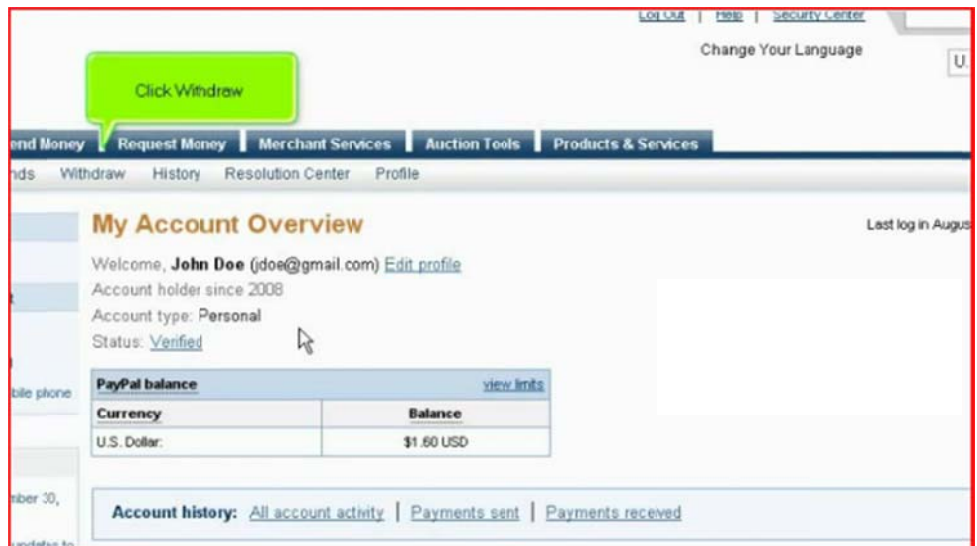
Log Out | Help | Security Center

Change Your Language

U.

Click Withdraw

end Money | Request Money | Merchant Services | Auction Tools | Products & Services

nds Withdraw History Resolution Center Profile

My Account Overview

Last log in Augus

Welcome, **John Doe** (jdoe@gmail.com) Edit profile
Account holder since 2008
Account type: Personal
Status: Verified

bile phone

| PayPal balance | view limits |
|---|---|
| Currency | Balance |
| U.S. Dollar: | $1.60 USD |

mber 30,

Account history: All account activity | Payments sent | Payments received

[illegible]